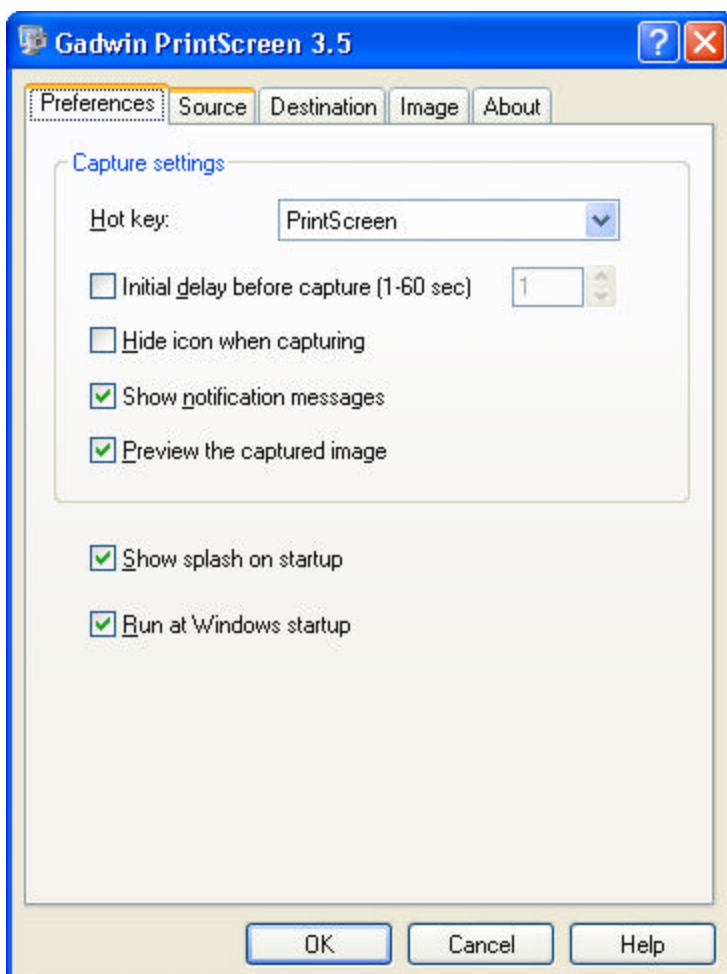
Gadwin PrintScreen 3.5

?

Preferences Source Destination Image About

Capture settings

Hot key: PrintScreen

Initial delay before capture (1-60 sec) 1

Hide icon when capturing

Show notification messages

Preview the captured image

Show splash on startup

Run at Windows startup

OK Cancel Help